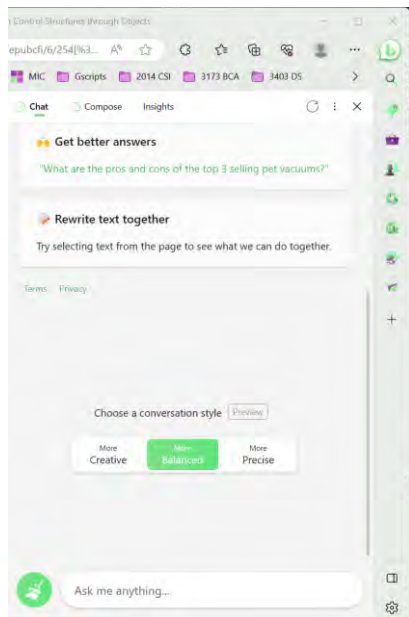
n Control Structures through Objects

epubcfi/6/254[%3...

MIC Gscripts 2014 CSI 3173 BCA 3403 DS

Chat Compose Insights

Get better answers

"What are the pros and cons of the top 3 selling pet vacuums?"

Rewrite text together

Try selecting text from the page to see what we can do together.

Terms Privacy

Choose a conversation style Preview

More Creative

More Balanced

More Precise

Ask me anything...